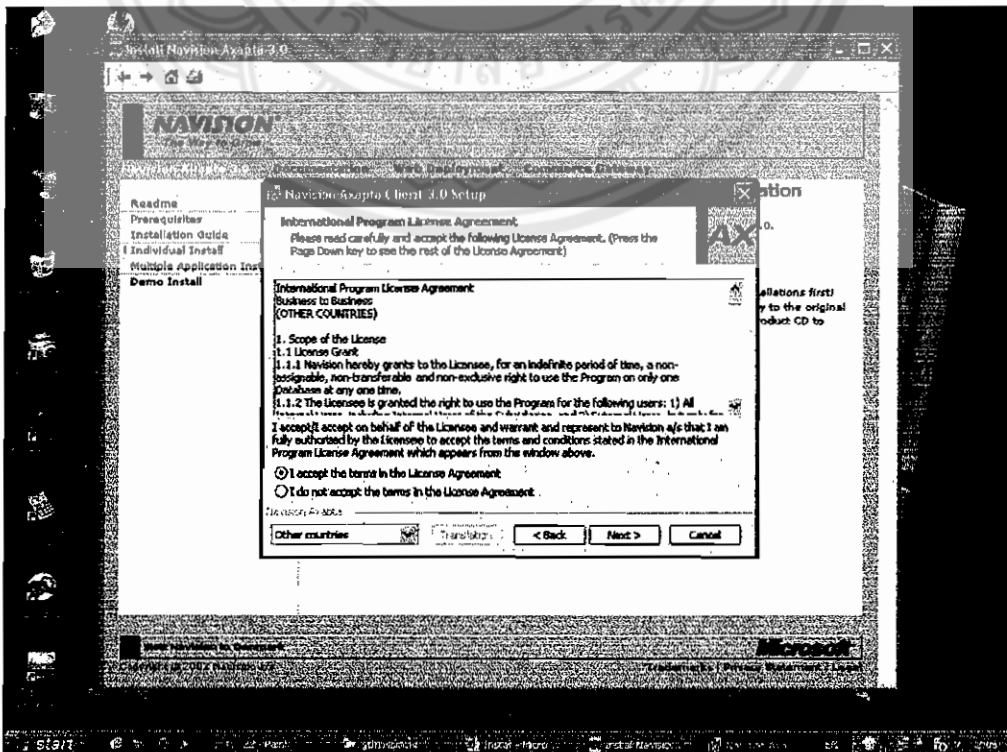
Install Navision Axapta 3.0

NAVISION
The Way to Grow

Readme
Prerequisites
Installation Guide
Individual Install
Multiple Application Inst
Demo Install

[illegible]ation
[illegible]0.
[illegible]allations first!
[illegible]y to the original
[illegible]roduct CD to

Navision Axapta Client 3.0 Setup

International Program License Agreement
Please read carefully and accept the following License Agreement. (Press the Page Down key to see the rest of the License Agreement)

AX

International Program License Agreement
Business to Business
(OTHER COUNTRIES)

1. Scope of the License
1.1 License Grant
1.1.1 Navision hereby grants to the Licensee, for an indefinite period of time, a non-assignable, non-transferable and non-exclusive right to use the Program on only one Database at any one time.
1.1.2 The Licensee is granted the right to use the Program for the following users: 1) All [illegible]

I accept/I accept on behalf of the Licensee and warrant and represent to Navision a/s that I am fully authorized by the Licensee to accept the terms and conditions stated in the International Program License Agreement which appears from the window above.

I accept the terms in the License Agreement
I do not accept the terms in the License Agreement

Navision Axapta
Other countries
Translation
< Back
Next >
Cancel

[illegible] Navision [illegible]
Copyright © 2002 Navision a/s
Microsoft
Trademarks | Privacy Statement | Legal

start